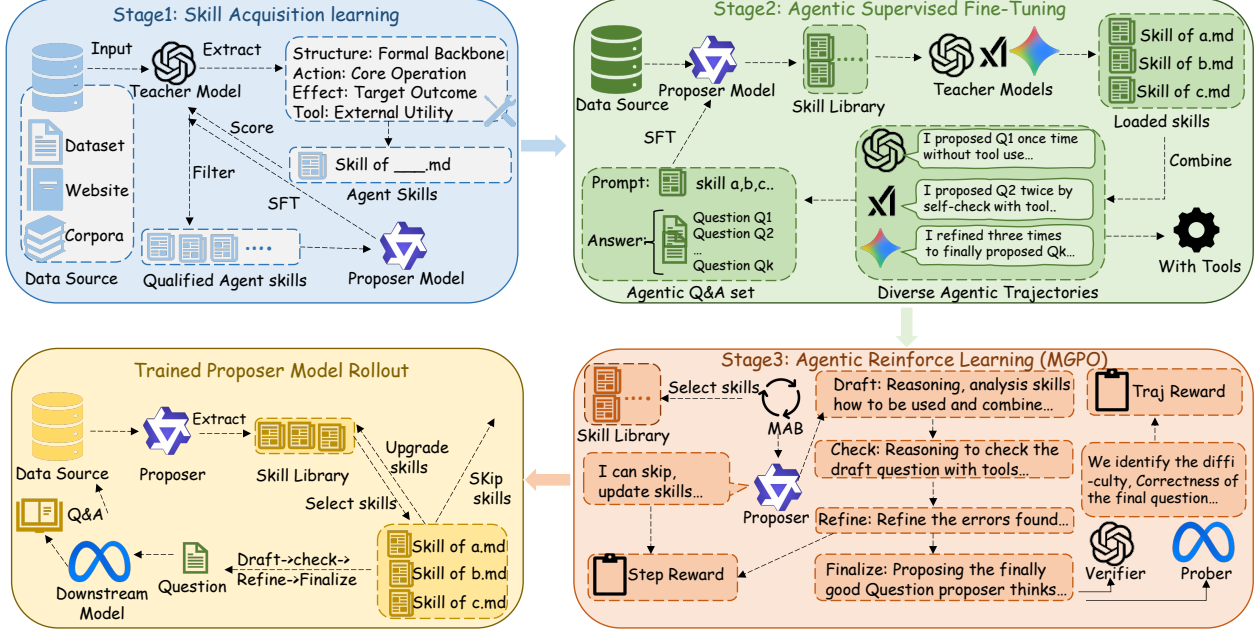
Stage1: Skill Acquisition learning

Input
Extract
Teacher Model
Structure: Formal Backbone
Action: Core Operation
Effect: Target Outcome
Tool: External Utility
Score
Dataset
Website
Corpora
Filter
Skill of ____.md
Agent Skills
SFT
Data Source
Qualified Agent skills
Proposer Model

Stage2: Agentic Supervised Fine-Tuning

Data Source
Proposer Model
Skill Library
Teacher Models
Skill of a.md
Skill of b.md
Skill of c.md
Loaded skills
SFT
I proposed Q1 once time without tool use...
Combine
Prompt: skill a,b,c..
I proposed Q2 twice by self-check with tool..
Answer: Question Q1
Question Q2
...
Question Qk
I refined three times to finally proposed Qk...
With Tools
Agentic Q&A set
Diverse Agentic Trajectories

Trained Proposer Model Rollout

Data Source
Extract
Proposer
Skill Library
Upgrade skills
SKip skills
Select skills
Q&A
Draft->check->
Refine->Finalize
Skill of a.md
Skill of b.md
Skill of c.md
Downstream Model
Question

Stage3: Agentic Reinforce Learning (MGPO)

Select skills
Skill Library
MAB
Draft: Reasoning, analysis skills how to be used and combine...
Traj Reward
I can skip, update skills...
Check: Reasoning to check the draft question with tools...
We identify the diffi -culty, Correctness of the final question...
Proposer
Refine: Refine the errors found...
Step Reward
Finalize: Proposing the finally good Question proposer thinks...
Verifier
Prober